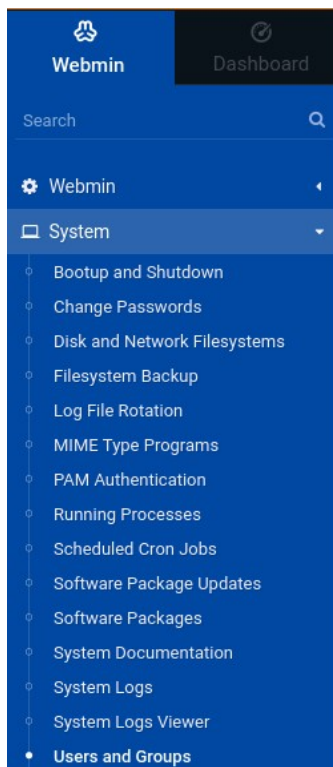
Webmin
Dashboard
Search
Webmin
System
Bootup and Shutdown
Change Passwords
Disk and Network Filesystems
Filesystem Backup
Log File Rotation
MIME Type Programs
PAM Authentication
Running Processes
Scheduled Cron Jobs
Software Package Updates
Software Packages
System Documentation
System Logs
System Logs Viewer
Users and Groups